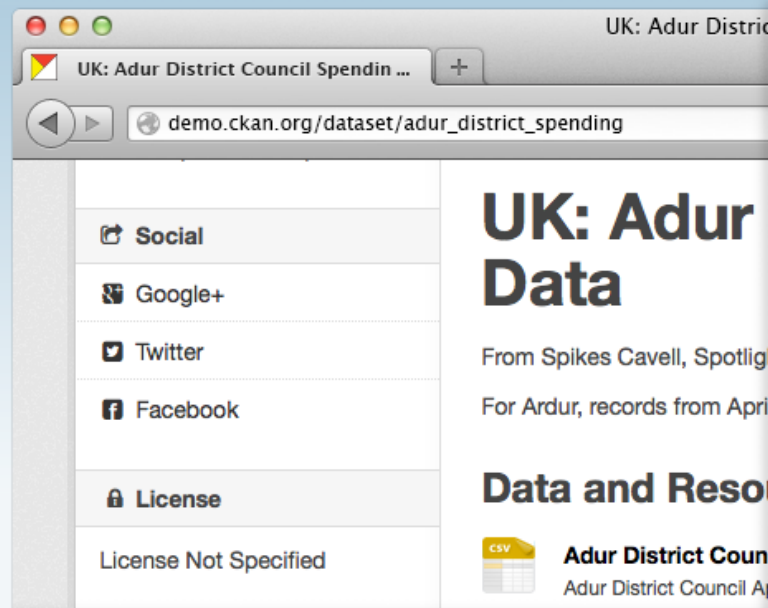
UK: Adur Distric

UK: Adur District Council Spendin ...

+

demo.ckan.org/dataset/adur_district_spending

Social

Google+

Twitter

Facebook

License

License Not Specified

UK: Adur Data

From Spikes Cavell, Spotlig

For Ardur, records from Apri

Data and Reso

CSV

Adur District Coun

Adur District Council A